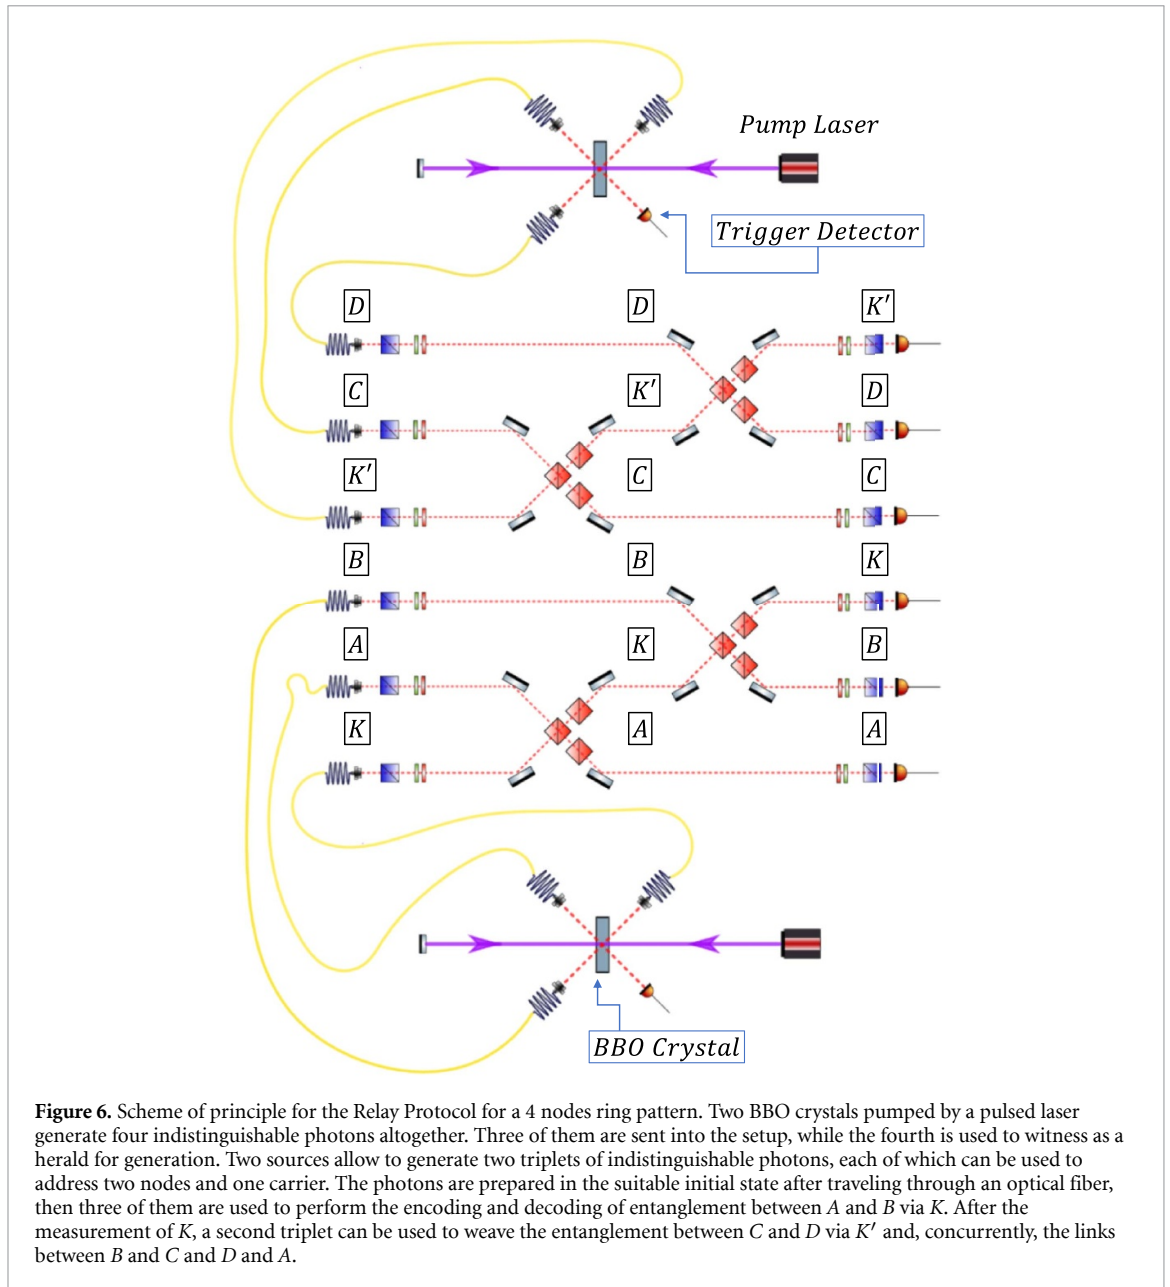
Pump Laser

Trigger Detector

$D$ $D$ $K'$

$C$ $K'$ $D$

$K'$ $C$ $C$

$B$ $B$ $K$

$A$ $K$ $B$

$K$ $A$ $A$

BBO Crystal

**Figure 6.** Scheme of principle for the Relay Protocol for a 4 nodes ring pattern. Two BBO crystals pumped by a pulsed laser generate four indistinguishable photons altogether. Three of them are sent into the setup, while the fourth is used to witness as a herald for generation. Two sources allow to generate two triplets of indistinguishable photons, each of which can be used to address two nodes and one carrier. The photons are prepared in the suitable initial state after traveling through an optical fiber, then three of them are used to perform the encoding and decoding of entanglement between $A$ and $B$ via $K$. After the measurement of $K$, a second triplet can be used to weave the entanglement between $C$ and $D$ via $K'$ and, concurrently, the links between $B$ and $C$ and $D$ and $A$.